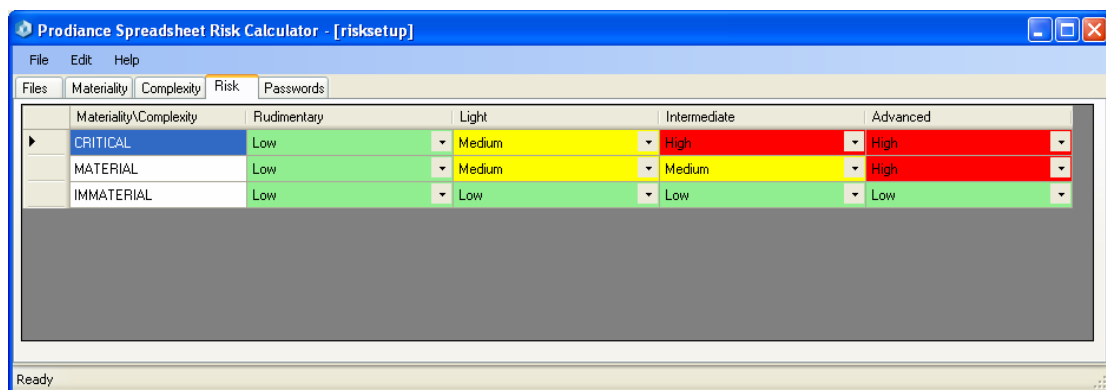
Prodiance Spreadsheet Risk Calculator - [risksetup]

File Edit Help

Files | Materiality | Complexity | Risk | Passwords

| Materiality\Complexity | Rudimentary | Light | Intermediate | Advanced |
|---|---|---|---|---|
| CRITICAL | Low | Medium | High | High |
| MATERIAL | Low | Medium | Medium | High |
| IMMATERIAL | Low | Low | Low | Low |

Ready